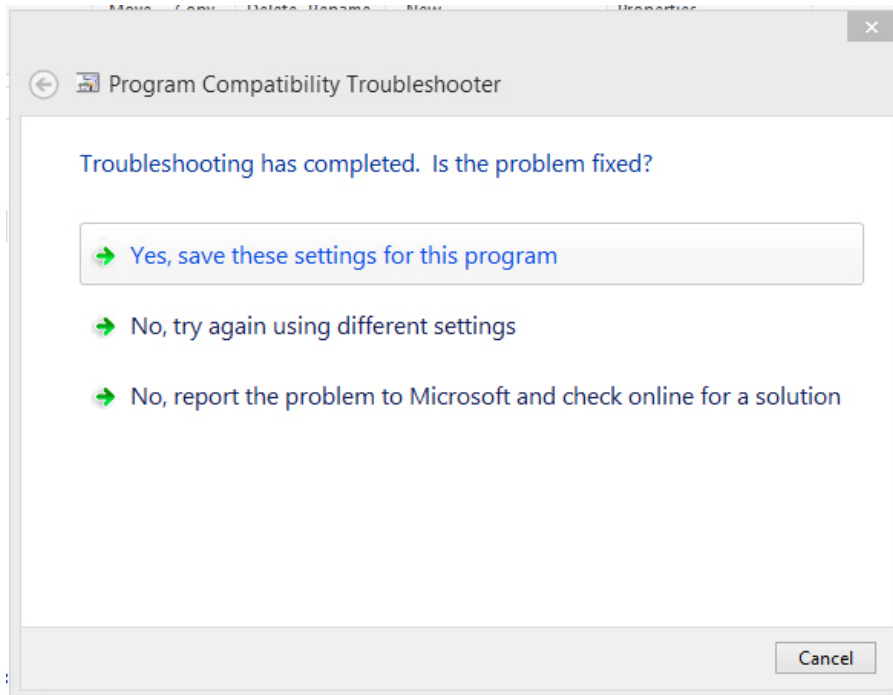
Move Copy Delete Rename New Properties

×

Program Compatibility Troubleshooter

Troubleshooting has completed. Is the problem fixed?

Yes, save these settings for this program

No, try again using different settings

No, report the problem to Microsoft and check online for a solution

Cancel